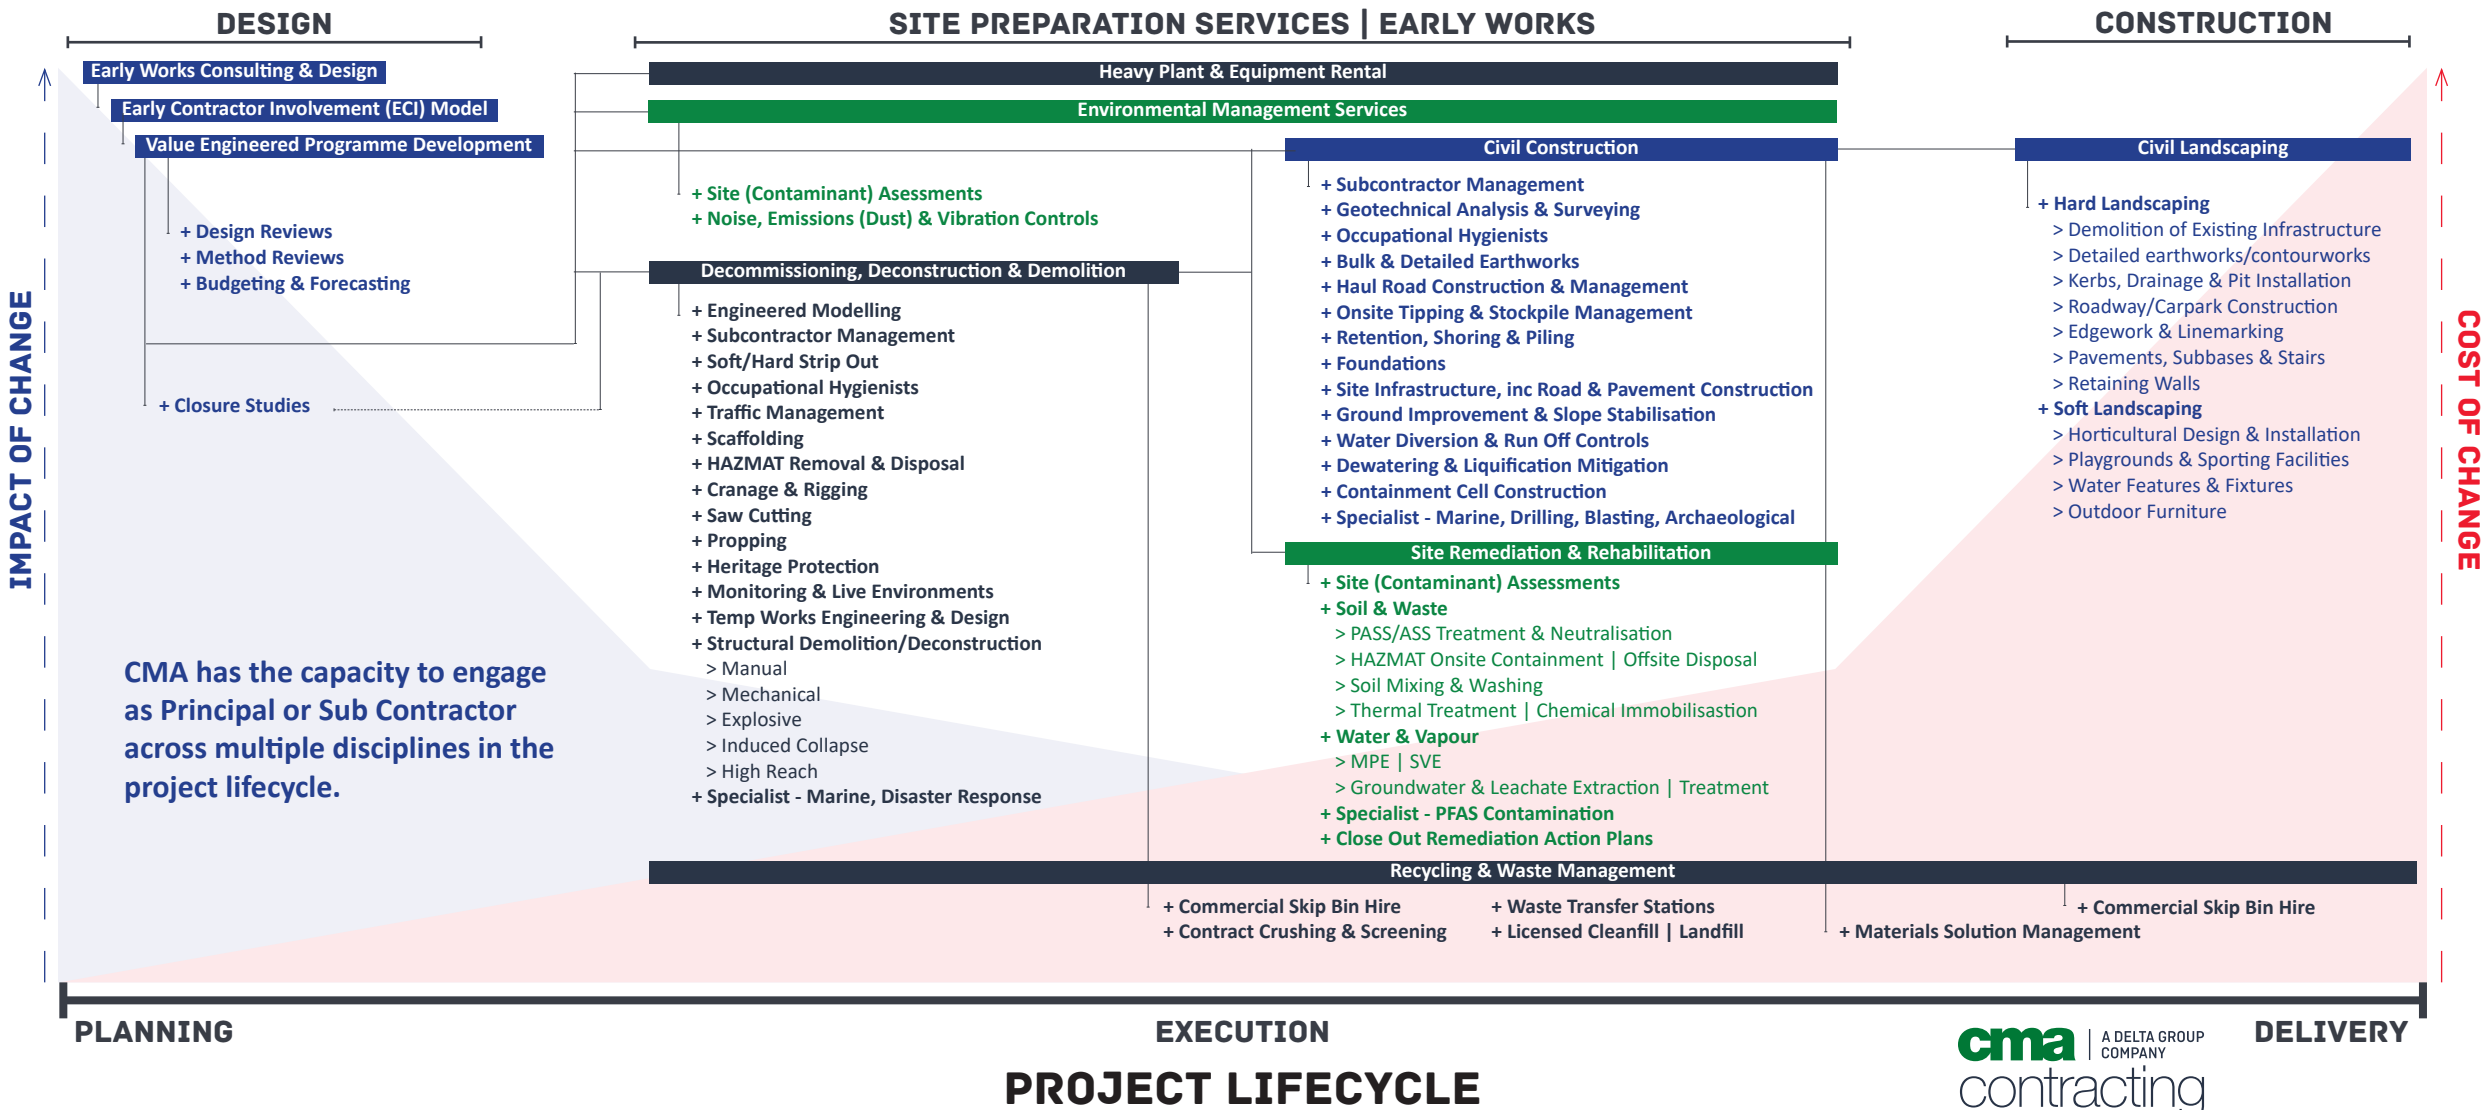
DESIGN

SITE PREPARATION SERVICES | EARLY WORKS

CONSTRUCTION

IMPACT OF CHANGE

Early Works Consulting & Design

Early Contractor Involvement (ECI) Model

Value Engineered Programme Development

+ Design Reviews
+ Method Reviews
+ Budgeting & Forecasting

+ Closure Studies

Heavy Plant & Equipment Rental

Environmental Management Services

+ Site (Contaminant) Asessments
+ Noise, Emissions (Dust) & Vibration Controls

Decommissioning, Deconstruction & Demolition

+ Engineered Modelling
+ Subcontractor Management
+ Soft/Hard Strip Out
+ Occupational Hygienists
+ Traffic Management
+ Scaffolding
+ HAZMAT Removal & Disposal
+ Cranage & Rigging
+ Saw Cutting
+ Propping
+ Heritage Protection
+ Monitoring & Live Environments
+ Temp Works Engineering & Design
+ Structural Demolition/Deconstruction
> Manual
> Mechanical
> Explosive
> Induced Collapse
> High Reach
+ Specialist - Marine, Disaster Response

Civil Construction

+ Subcontractor Management
+ Geotechnical Analysis & Surveying
+ Occupational Hygienists
+ Bulk & Detailed Earthworks
+ Haul Road Construction & Management
+ Onsite Tipping & Stockpile Management
+ Retention, Shoring & Piling
+ Foundations
+ Site Infrastructure, inc Road & Pavement Construction
+ Ground Improvement & Slope Stabilisation
+ Water Diversion & Run Off Controls
+ Dewatering & Liquification Mitigation
+ Containment Cell Construction
+ Specialist - Marine, Drilling, Blasting, Archaeological

Site Remediation & Rehabilitation

+ Site (Contaminant) Assessments
+ Soil & Waste
> PASS/ASS Treatment & Neutralisation
> HAZMAT Onsite Containment | Offsite Disposal
> Soil Mixing & Washing
> Thermal Treatment | Chemical Immobilisastion
+ Water & Vapour
> MPE | SVE
> Groundwater & Leachate Extraction | Treatment
+ Specialist - PFAS Contamination
+ Close Out Remediation Action Plans

Civil Landscaping

+ Hard Landscaping
> Demolition of Existing Infrastructure
> Detailed earthworks/contourworks
> Kerbs, Drainage & Pit Installation
> Roadway/Carpark Construction
> Edgework & Linemarking
> Pavements, Subbases & Stairs
> Retaining Walls
+ Soft Landscaping
> Horticultural Design & Installation
> Playgrounds & Sporting Facilities
> Water Features & Fixtures
> Outdoor Furniture

COST OF CHANGE

CMA has the capacity to engage as Principal or Sub Contractor across multiple disciplines in the project lifecycle.

Recycling & Waste Management

+ Commercial Skip Bin Hire
+ Contract Crushing & Screening

+ Waste Transfer Stations
+ Licensed Cleanfill | Landfill

+ Commercial Skip Bin Hire
+ Materials Solution Management

PLANNING

EXECUTION

DELIVERY

PROJECT LIFECYCLE

cma contracting A DELTA GROUP COMPANY